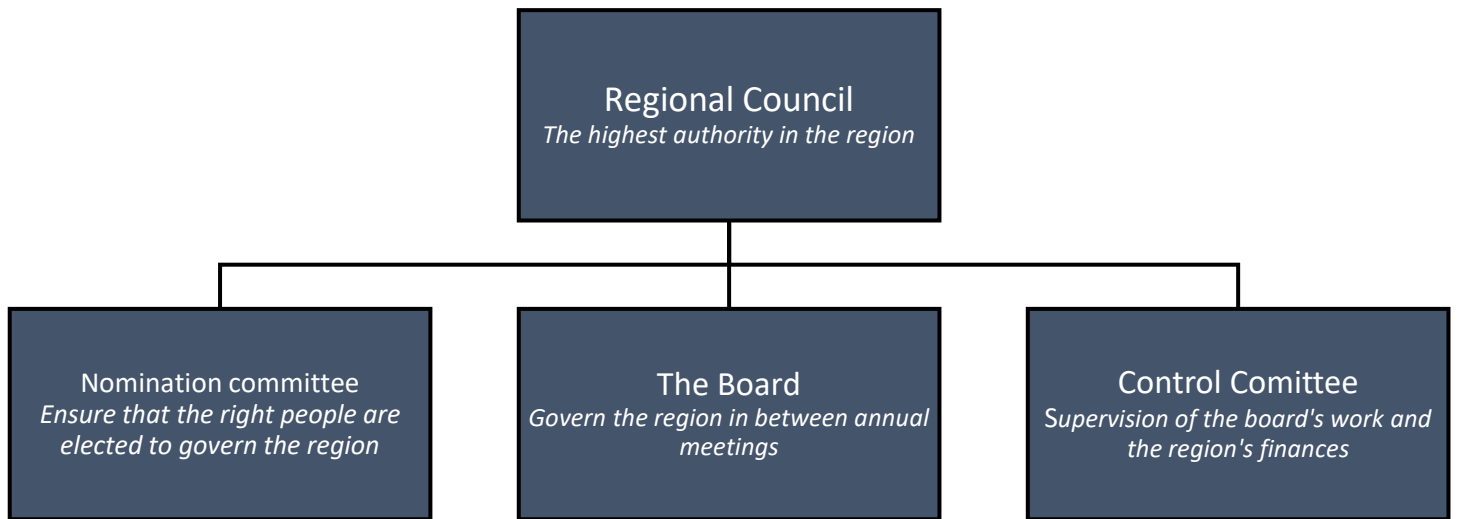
Regional Council
*The highest authority in the region*

Nomination committee
*Ensure that the right people are elected to govern the region*

The Board
*Govern the region in between annual meetings*

Control Comittee
S*upervision of the board's work and the region's finances*